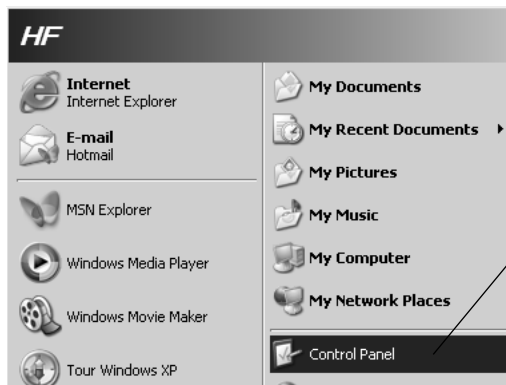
HF

Internet
Internet Explorer

E-mail
Hotmail

MSN Explorer

Windows Media Player

Windows Movie Maker

Tour Windows XP

My Documents

My Recent Documents

My Pictures

My Music

My Computer

My Network Places

Control Panel